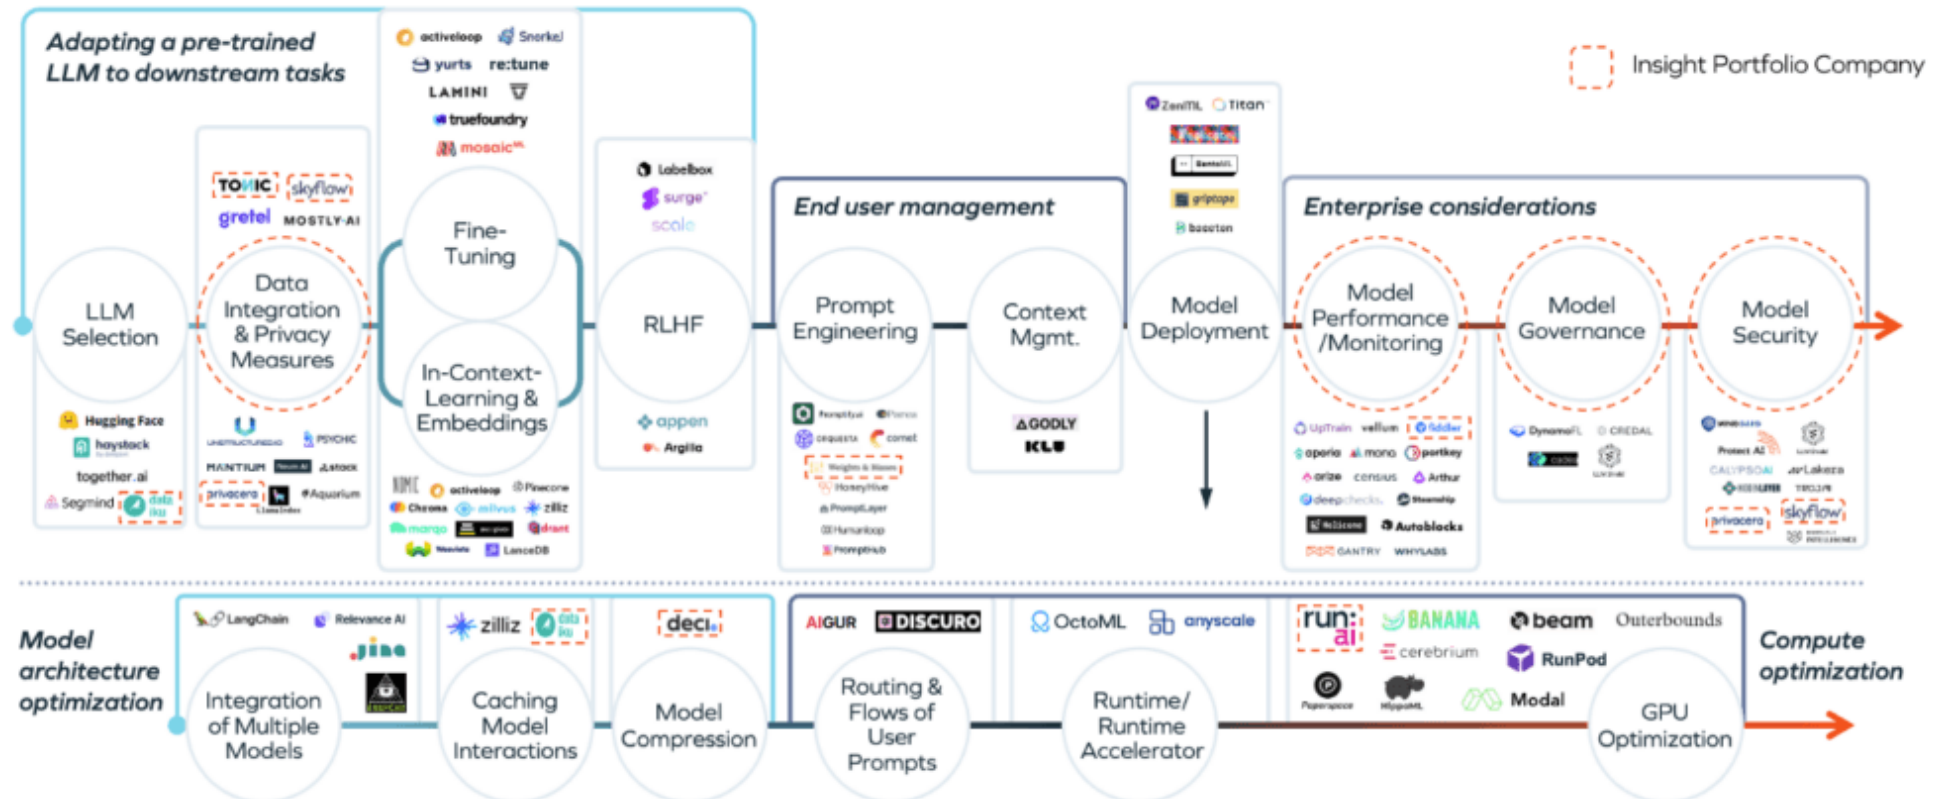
Adapting a pre-trained LLM to downstream tasks

Insight Portfolio Company

activeloop Snorkel
yurts re:tune
LAMINI
truefoundry
mosaicML

Labelbox
surge
scale

TONIC skyflow
gretel MOSTLY·AI

End user management

Enterprise considerations

ZenML Titan
griptape
baseten

LLM Selection

Data Integration & Privacy Measures

Fine-Tuning

In-Context-Learning & Embeddings

RLHF

Prompt Engineering

Context Mgmt.

Model Deployment

Model Performance /Monitoring

Model Governance

Model Security

Hugging Face
haystack
together.ai
Segmind
dataiku

PSYCHIC
MANTIUM
stack
privacera
LlamaIndex
Aquarium

activeloop
Pinecone
Chroma
milvus
zilliz
marqo
drant
LanceDB

appen
Argilla

PromptLayer
comet
Weights & Biases
HoneyHive
Humanloop
PromptHub

GODLY
KLU

UpTrain
vellum
fiddler
aporia
mona
portkey
arize
census
Arthur
deepchecks
Autoblocks
GANTRY
WHYLABS

DynamoFL
CREDAL

Protect AI
CALYPSOAI
Lakera
privacera
skyflow

Model architecture optimization

LangChain
Relevance AI
jina

zilliz
dataiku

deci

AIGUR
DISCURO

OctoML
anyscale

run:ai
BANANA
beam
Outerbounds
cerebrium
RunPod
Paperspace
Modal

Compute optimization

Integration of Multiple Models

Caching Model Interactions

Model Compression

Routing & Flows of User Prompts

Runtime/ Runtime Accelerator

GPU Optimization